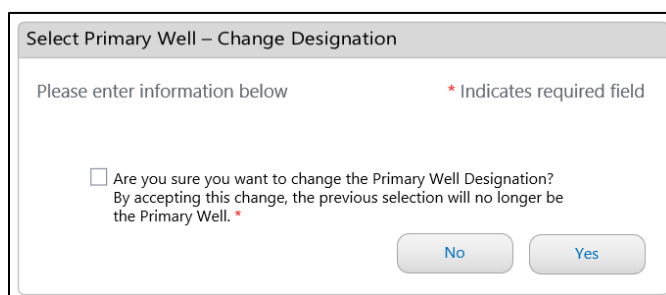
Select Primary Well – Change Designation

Please enter information below

* Indicates required field

Are you sure you want to change the Primary Well Designation? By accepting this change, the previous selection will no longer be the Primary Well. *

No

Yes